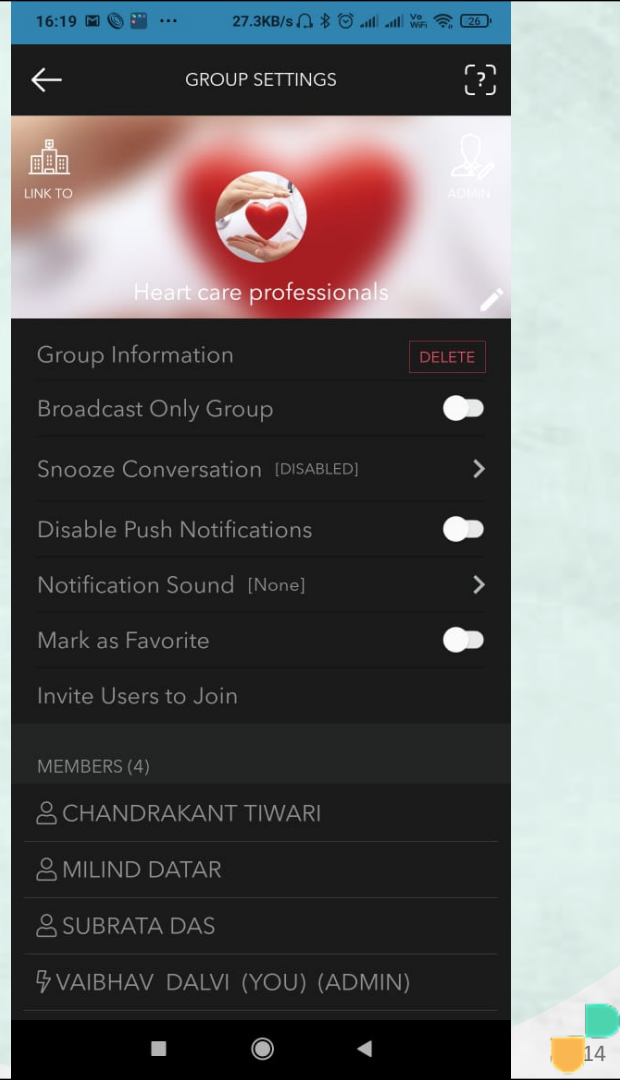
16:19 ··· 27.3KB/s 26

GROUP SETTINGS

LINK TO

ADMIN

Heart care professionals

Group Information DELETE

Broadcast Only Group

Snooze Conversation [DISABLED]

Disable Push Notifications

Notification Sound [None]

Mark as Favorite

Invite Users to Join

MEMBERS (4)

CHANDRAKANT TIWARI

MILIND DATAR

SUBRATA DAS

VAIBHAV DALVI (YOU) (ADMIN)

14